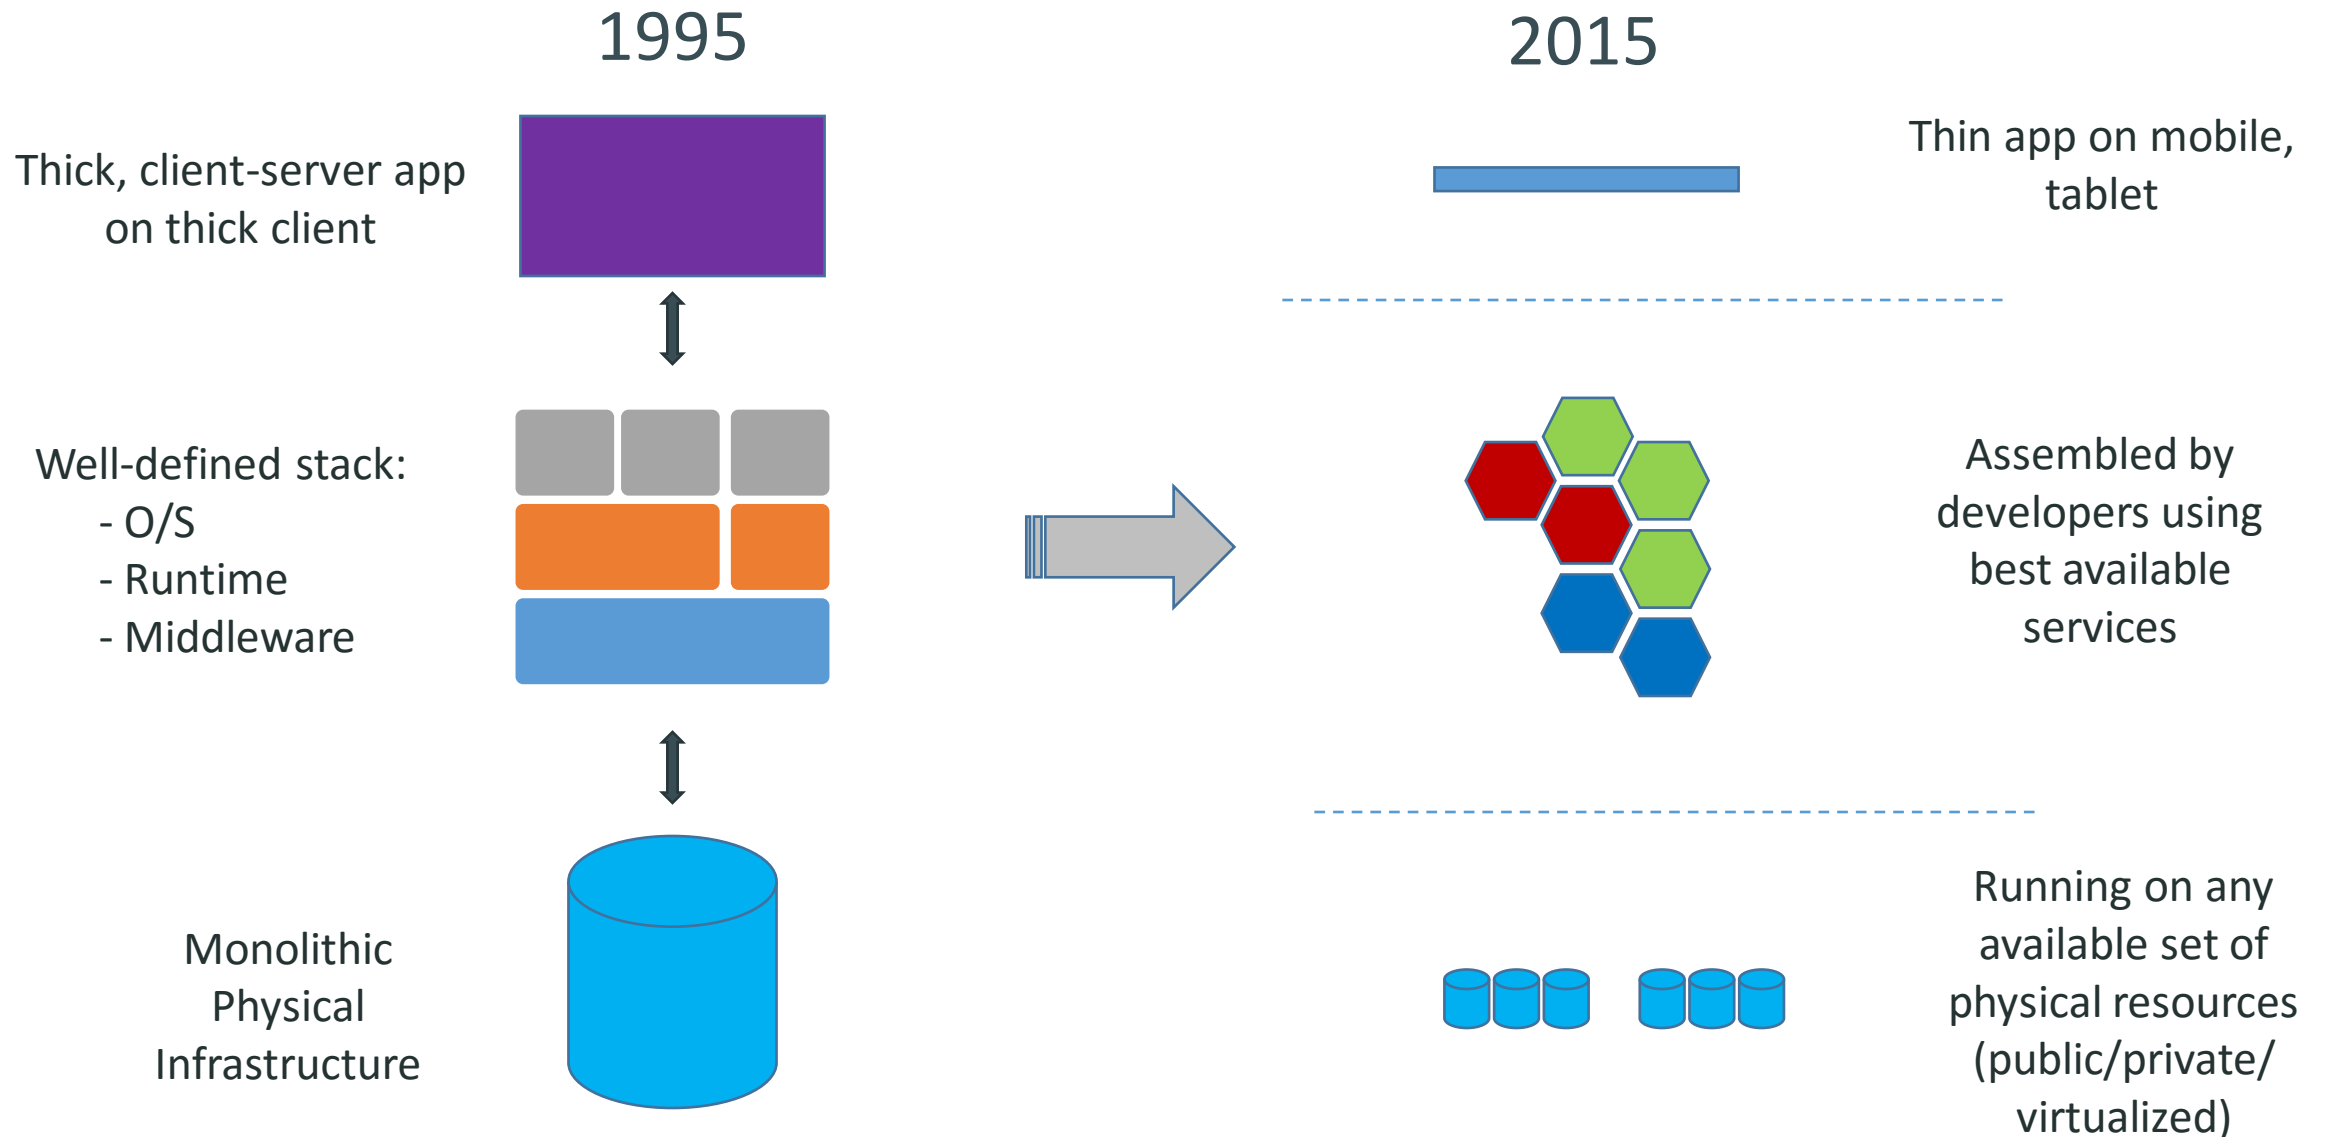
1995

2015

Thick, client-server app on thick client

Well-defined stack:
- O/S
- Runtime
- Middleware

Monolithic Physical Infrastructure

Thin app on mobile, tablet

Assembled by developers using best available services

Running on any available set of physical resources (public/private/ virtualized)